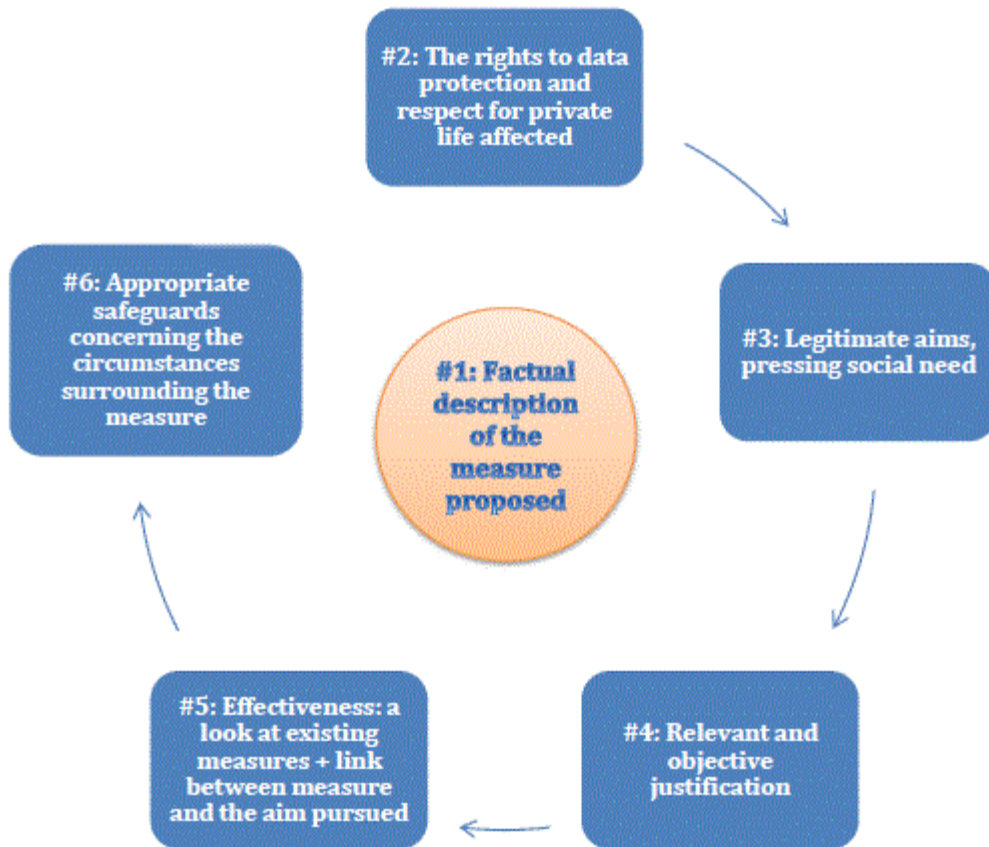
#2: The rights to data protection and respect for private life affected

#6: Appropriate safeguards concerning the circumstances surrounding the measure

#1: Factual description of the measure proposed

#3: Legitimate aims, pressing social need

#5: Effectiveness: a look at existing measures + link between measure and the aim pursued

#4: Relevant and objective justification